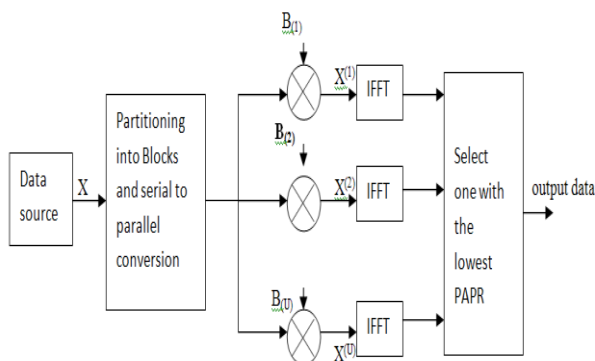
Data source

X

Partitioning into Blocks and serial to parallel conversion

$B_{(1)}$

$X^{(1)}$

IFFT

$B_{(2)}$

$X^{(2)}$

IFFT

$B_{(U)}$

$X^{(U)}$

IFFT

Select one with the lowest PAPR

output data